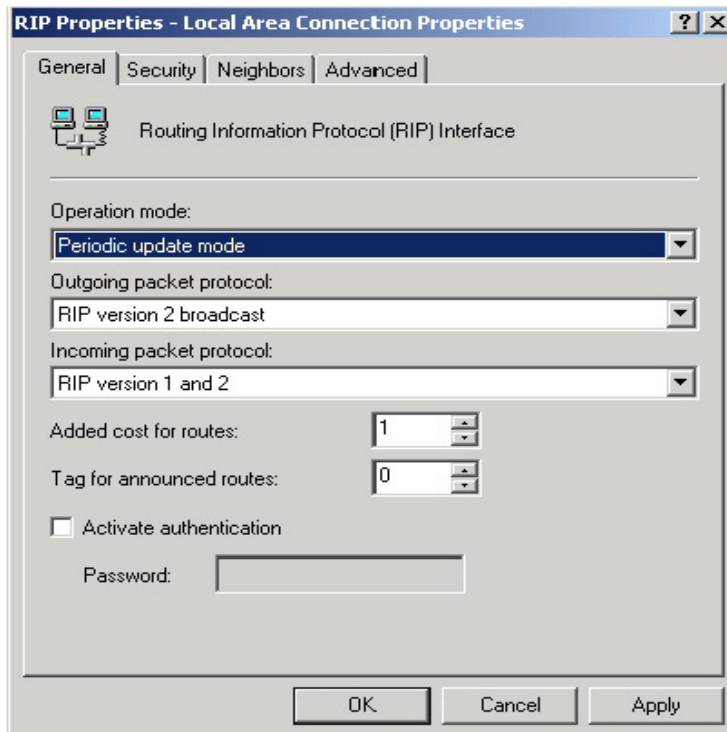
RIP Properties - Local Area Connection Properties

?

X

General

Security

Neighbors

Advanced

Routing Information Protocol (RIP) Interface

Operation mode:

Periodic update mode

Outgoing packet protocol:

RIP version 2 broadcast

Incoming packet protocol:

RIP version 1 and 2

Added cost for routes:

1

Tag for announced routes:

0

Activate authentication

Password:

OK

Cancel

Apply